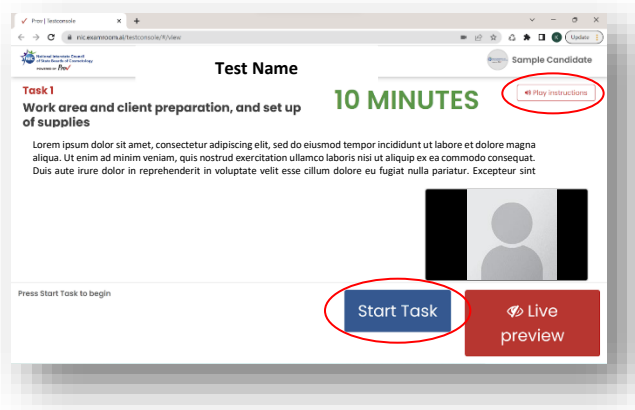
Proc | Testconsole
nic.examroom.ai/testconsole/?/view
Update

National Interstate Council of State Boards of Cosmetology
POWERED BY Proc

Test Name

Sample Candidate

Task 1
Work area and client preparation, and set up of supplies

10 MINUTES

Play Instructions

Lorem ipsum dolor sit amet, consectetur adipiscing elit, sed do eiusmod tempor incididunt ut labore et dolore magna aliqua. Ut enim ad minim veniam, quis nostrud exercitation ullamco laboris nisi ut aliquip ex ea commodo consequat. Duis aute irure dolor in reprehenderit in voluptate velit esse cillum dolore eu fugiat nulla pariatur. Excepteur sint

Press Start Task to begin

Start Task

Live preview